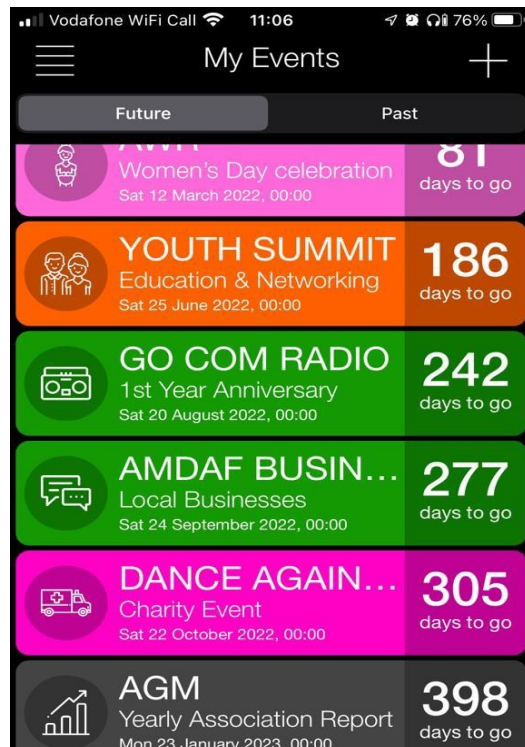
Vodafone WiFi Call 11:06 76%

My Events

Future

Past

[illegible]
Women's Day celebration
Sat 12 March 2022, 00:00
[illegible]
days to go

YOUTH SUMMIT
Education & Networking
Sat 25 June 2022, 00:00
186
days to go

GO COM RADIO
1st Year Anniversary
Sat 20 August 2022, 00:00
242
days to go

AMDAF BUSIN...
Local Businesses
Sat 24 September 2022, 00:00
277
days to go

DANCE AGAIN...
Charity Event
Sat 22 October 2022, 00:00
305
days to go

AGM
Yearly Association Report
Mon 23 January 2023, 00:00
398
days to go